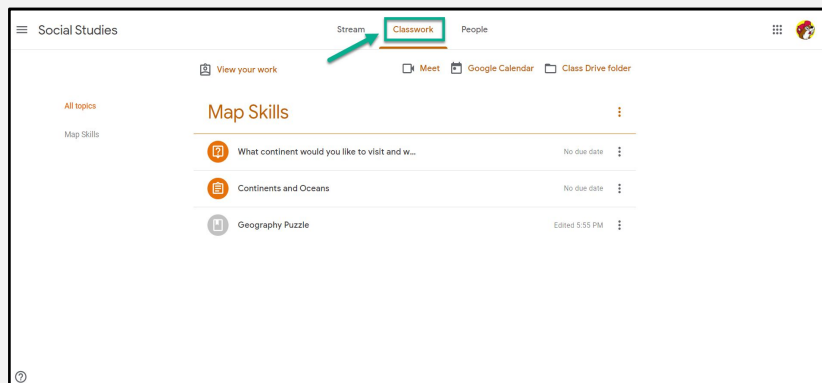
Social Studies

Stream Classwork People

View your work

Meet Google Calendar Class Drive folder

All topics

Map Skills

Map Skills

What continent would you like to visit and w...

No due date

Continents and Oceans

No due date

Geography Puzzle

Edited 5:55 PM

?